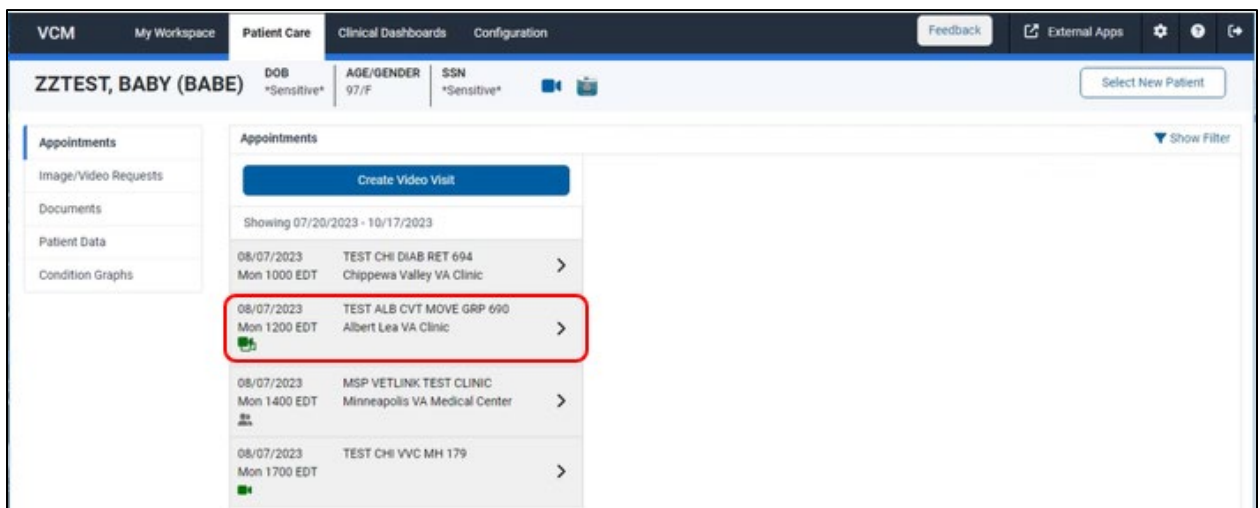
VCM My Workspace Patient Care Clinical Dashboards Configuration Feedback External Apps

ZZTEST, BABY (BABE) DOB *Sensitive* AGE/GENDER 97/F SSN *Sensitive*

Select New Patient

Appointments
Image/Video Requests
Documents
Patient Data
Condition Graphs

Appointments

Show Filter

Create Video Visit

Showing 07/20/2023 - 10/17/2023

08/07/2023 Mon 1000 EDT TEST CHI DIAB RET 694 Chippewa Valley VA Clinic

08/07/2023 Mon 1200 EDT TEST ALB CVT MOVE GRP 690 Albert Lea VA Clinic

08/07/2023 Mon 1400 EDT MSP VETLINK TEST CLINIC Minneapolis VA Medical Center

08/07/2023 Mon 1700 EDT TEST CHI VVC MH 179